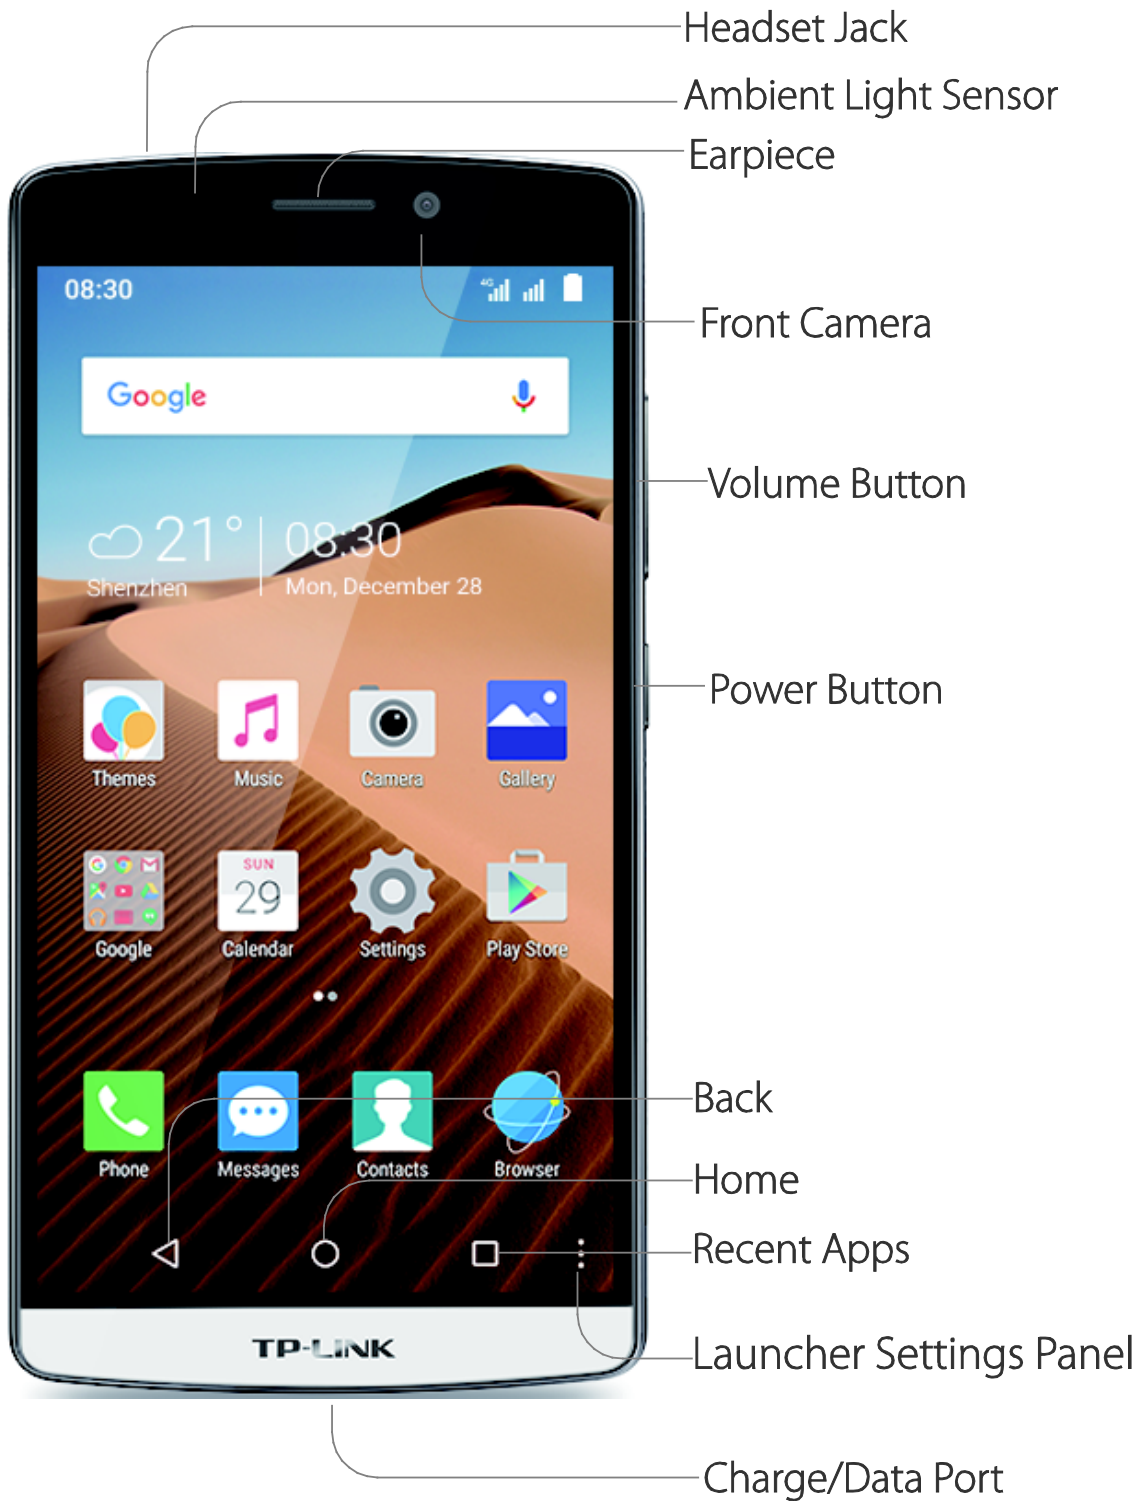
Headset Jack
Ambient Light Sensor
Earpiece
08:30
Front Camera
Google
Volume Button
21° 08:30
Shenzhen Mon, December 28
Power Button
Themes
Music
Camera
Gallery
SUN
29
Google
Calendar
Settings
Play Store
Back
Phone
Messages
Contacts
Browser
Home
Recent Apps
TP-LINK
Launcher Settings Panel
Charge/Data Port